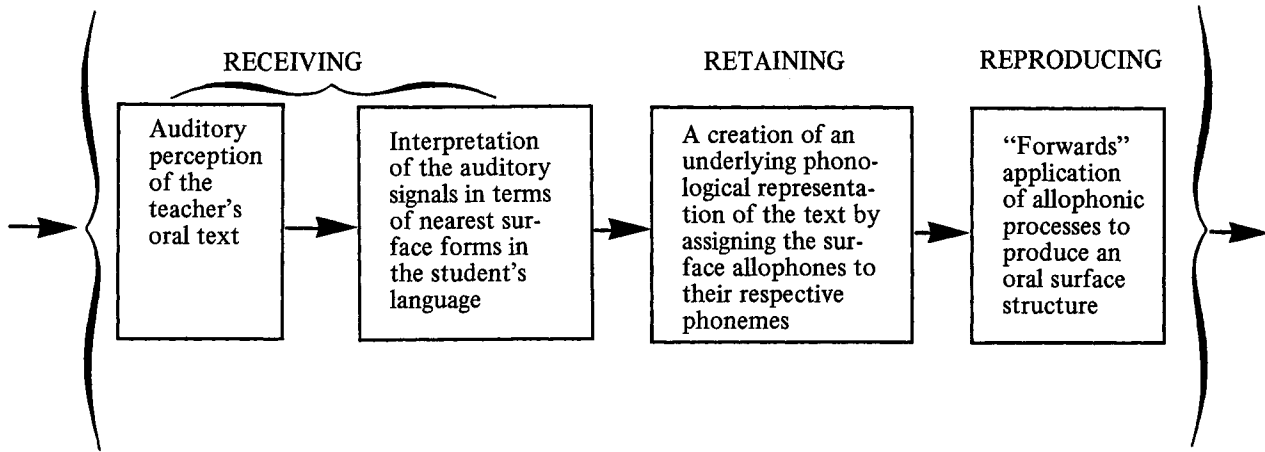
RECEIVING

Auditory perception of the teacher's oral text

Interpretation of the auditory signals in terms of nearest surface forms in the student's language

RETAINING

A creation of an underlying phonological representation of the text by assigning the surface allophones to their respective phonemes

REPRODUCING

"Forwards" application of allophonic processes to produce an oral surface structure